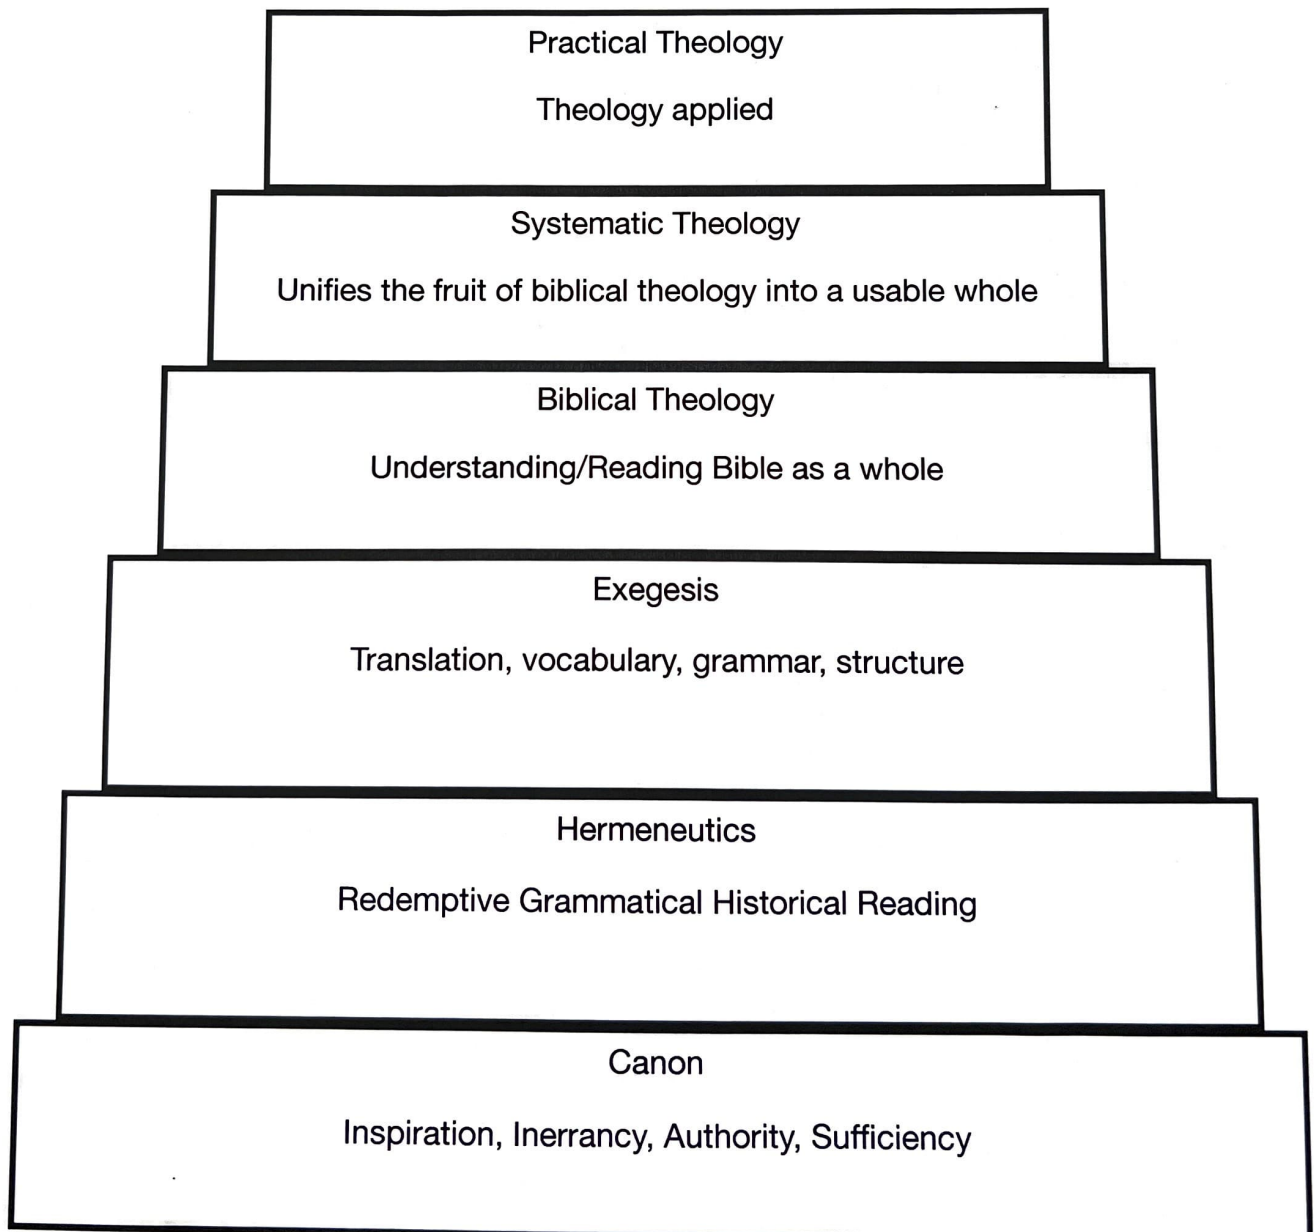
Practical Theology

Theology applied

Systematic Theology

Unifies the fruit of biblical theology into a usable whole

Biblical Theology

Understanding/Reading Bible as a whole

Exegesis

Translation, vocabulary, grammar, structure

Hermeneutics

Redemptive Grammatical Historical Reading

Canon

Inspiration, Inerrancy, Authority, Sufficiency